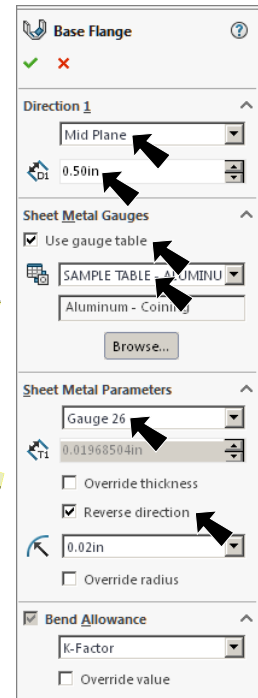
Base Flange
?

Direction 1
Mid Plane
D1 0.50in

Sheet Metal Gauges
Use gauge table
SAMPLE TABLE - ALUMINU
Aluminum - Coining
Browse...

Sheet Metal Parameters
Gauge 26
T1 0.01968504in
Override thickness
Reverse direction
0.02in
Override radius

Bend Allowance
K-Factor
Override value